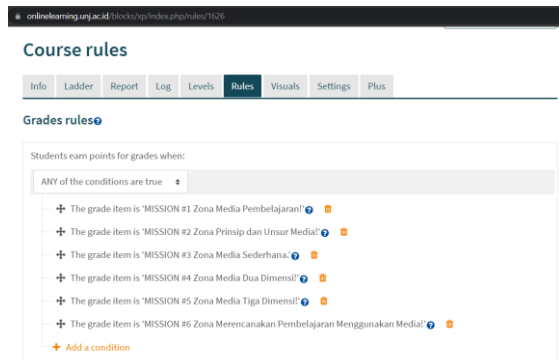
onlinelearning.unj.ac.id/blocks/xp/index.php/rules/1626

Course rules

Info Ladder Report Log Levels Rules Visuals Settings Plus

Grades rules

Students earn points for grades when:

ANY of the conditions are true

The grade item is 'MISSION #1 Zona Media Pembelajaran!'

The grade item is 'MISSION #2 Zona Prinsip dan Unsur Media!'

The grade item is 'MISSION #3 Zona Media Sederhana.'

The grade item is 'MISSION #4 Zona Media Dua Dimensi!'

The grade item is 'MISSION #5 Zona Media Tiga Dimensi!'

The grade item is 'MISSION #6 Zona Merencanakan Pembelajaran Menggunakan Media!'

+ Add a condition